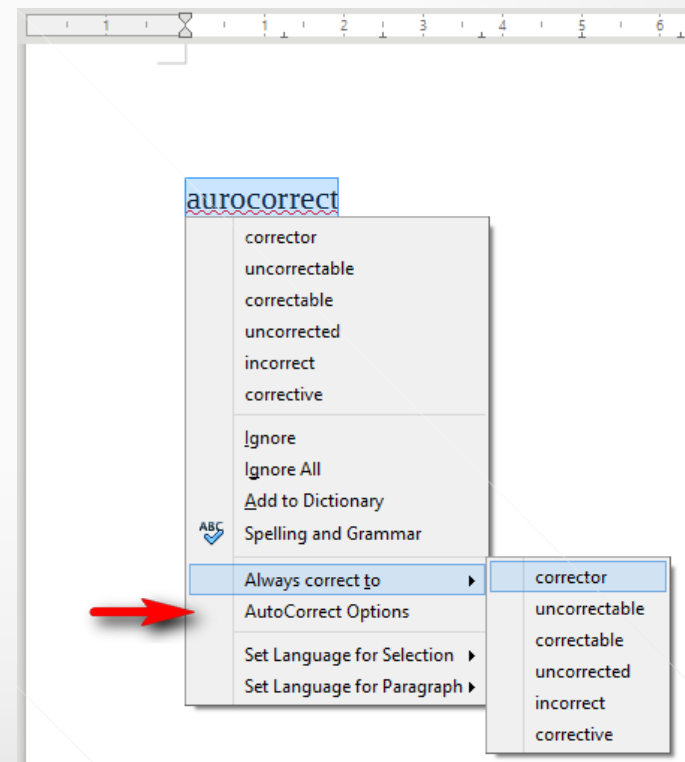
1 1 2 3 4 5 6

aurocorrect

corrector
uncorrectable
correctable
uncorrected
incorrect
corrective

Ignore
Ignore All
Add to Dictionary
ABC Spelling and Grammar

Always correct to
AutoCorrect Options

Set Language for Selection
Set Language for Paragraph

corrector
uncorrectable
correctable
uncorrected
incorrect
corrective